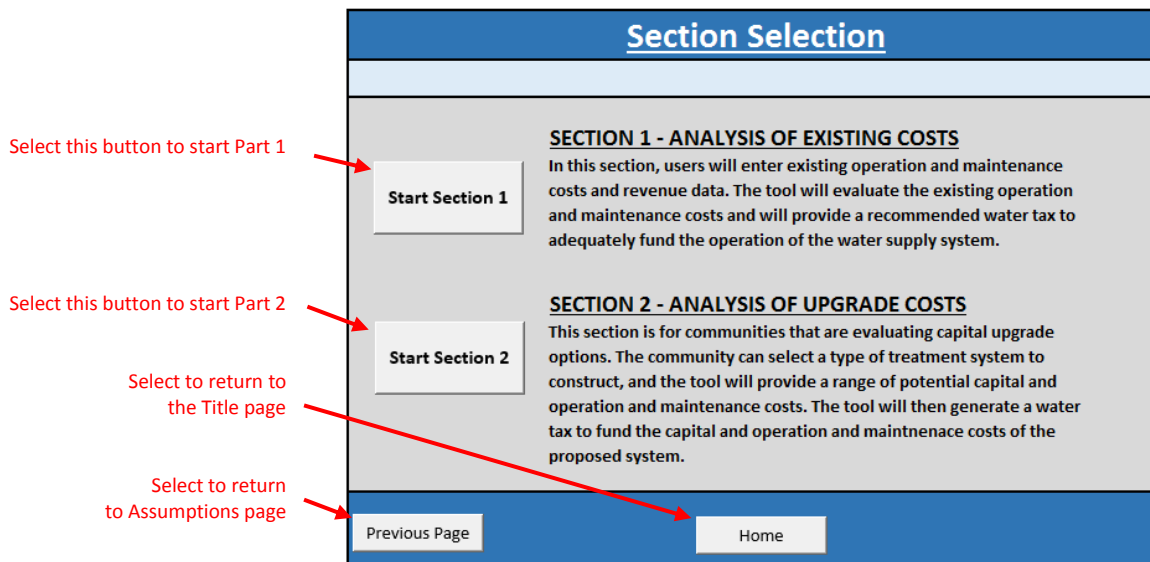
Section Selection

Select this button to start Part 1

Start Section 1

SECTION 1 - ANALYSIS OF EXISTING COSTS

In this section, users will enter existing operation and maintenance costs and revenue data. The tool will evaluate the existing operation and maintenance costs and will provide a recommended water tax to adequately fund the operation of the water supply system.

Select this button to start Part 2

Start Section 2

SECTION 2 - ANALYSIS OF UPGRADE COSTS

This section is for communities that are evaluating capital upgrade options. The community can select a type of treatment system to construct, and the tool will provide a range of potential capital and operation and maintenance costs. The tool will then generate a water tax to fund the capital and operation and maintnenace costs of the proposed system.

Select to return to the Title page

Select to return to Assumptions page

Previous Page

Home